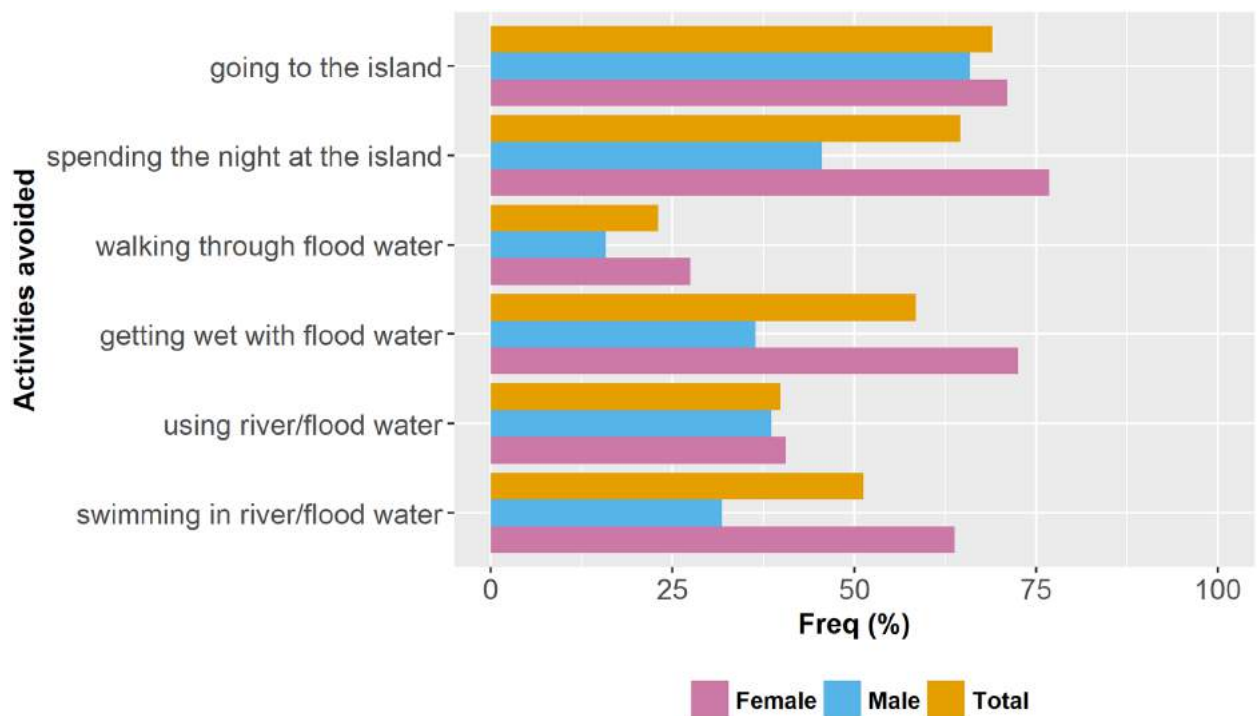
Activities avoided

going to the island
spending the night at the island
walking through flood water
getting wet with flood water
using river/flood water
swimming in river/flood water

0
25
50
75
100

Freq (%)

Female
Male
Total